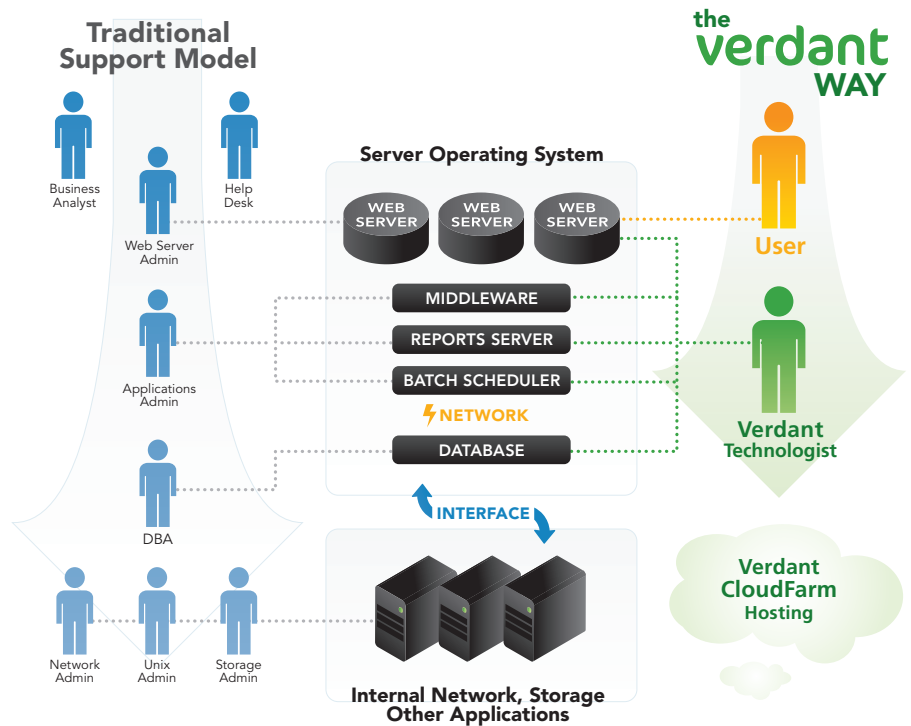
Traditional Support Model

Business Analyst

Help Desk

Web Server Admin

Applications Admin

DBA

Network Admin

Unix Admin

Storage Admin

Server Operating System

WEB SERVER

WEB SERVER

WEB SERVER

MIDDLEWARE

REPORTS SERVER

BATCH SCHEDULER

NETWORK

DATABASE

INTERFACE

Internal Network, Storage Other Applications

the verdant WAY

User

Verdant Technologist

Verdant CloudFarm Hosting